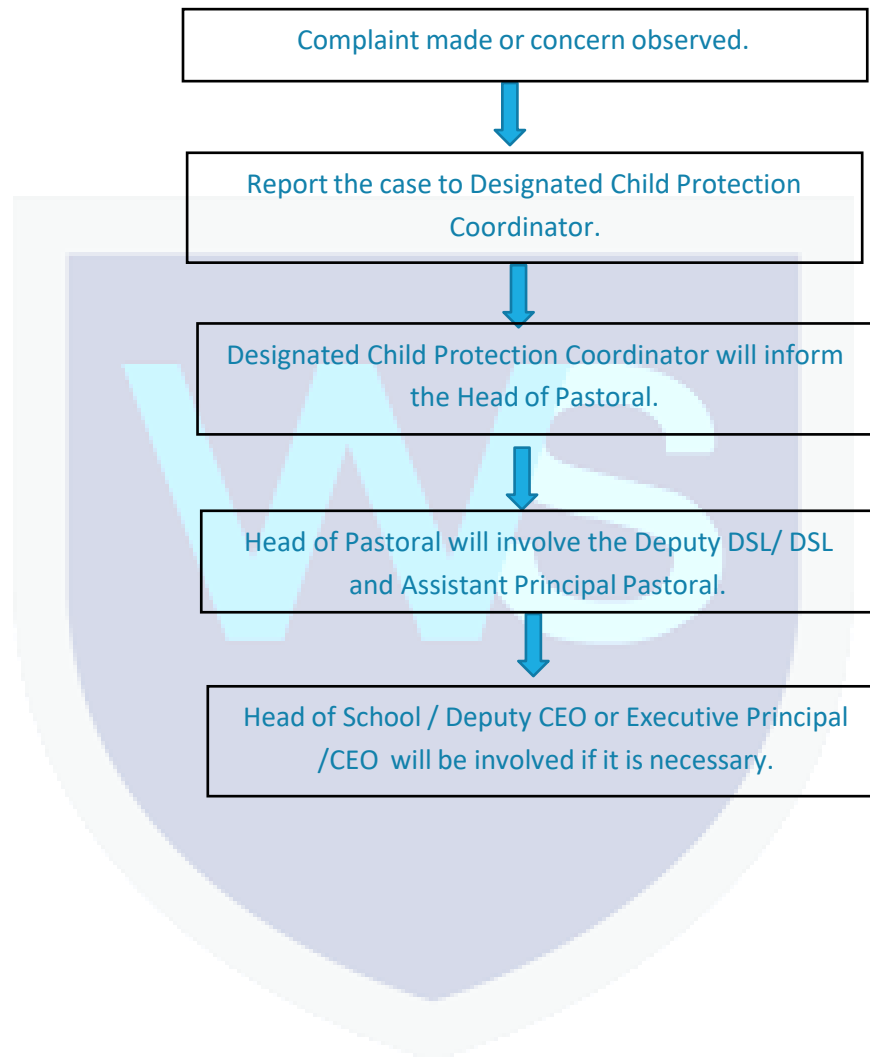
Complaint made or concern observed.

Report the case to Designated Child Protection Coordinator.

Designated Child Protection Coordinator will inform the Head of Pastoral.

Head of Pastoral will involve the Deputy DSL/ DSL and Assistant Principal Pastoral.

Head of School / Deputy CEO or Executive Principal /CEO will be involved if it is necessary.

WS